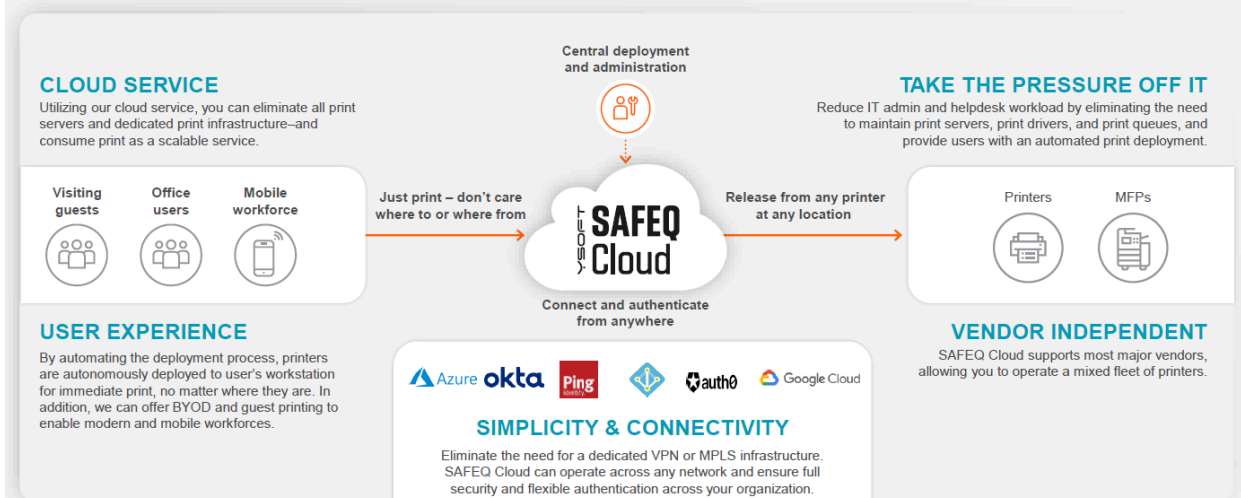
CLOUD SERVICE

Utilizing our cloud service, you can eliminate all print servers and dedicated print infrastructure–and consume print as a scalable service.

Central deployment and administration

TAKE THE PRESSURE OFF IT

Reduce IT admin and helpdesk workload by eliminating the need to maintain print servers, print drivers, and print queues, and provide users with an automated print deployment.

Visiting guests

Office users

Mobile workforce

Just print – don't care where to or where from

YSOFT SAFEQ Cloud

Release from any printer at any location

Printers

MFPs

Connect and authenticate from anywhere

USER EXPERIENCE

By automating the deployment process, printers are autonomously deployed to user's workstation for immediate print, no matter where they are. In addition, we can offer BYOD and guest printing to enable modern and mobile workforces.

Azure okta Ping Identity auth0 Google Cloud

SIMPLICITY & CONNECTIVITY

Eliminate the need for a dedicated VPN or MPLS infrastructure. SAFEQ Cloud can operate across any network and ensure full security and flexible authentication across your organization.

VENDOR INDEPENDENT

SAFEQ Cloud supports most major vendors, allowing you to operate a mixed fleet of printers.